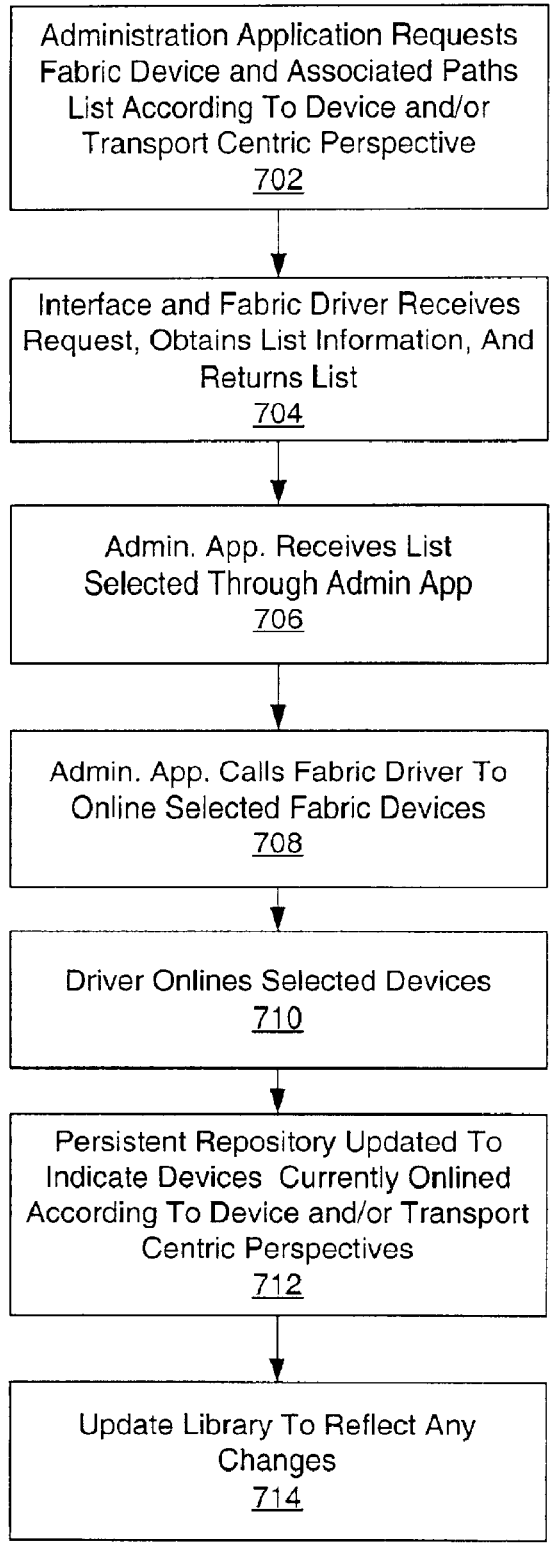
Administration Application Requests Fabric Device and Associated Paths List According To Device and/or Transport Centric Perspective
702

Interface and Fabric Driver Receives Request, Obtains List Information, And Returns List
704

Admin. App. Receives List Selected Through Admin App
706

Admin. App. Calls Fabric Driver To Online Selected Fabric Devices
708

Driver Onlines Selected Devices
710

Persistent Repository Updated To Indicate Devices Currently Onlined According To Device and/or Transport Centric Perspectives
712

Update Library To Reflect Any Changes
714